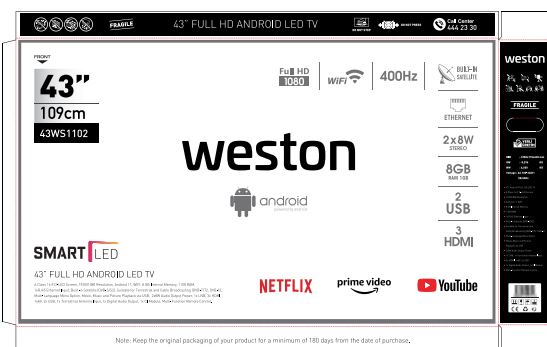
FRAGILE

43" FULL HD ANDROID LED TV

DO NOT STEP

DO NOT PRESS

Call Center
444 23 30

FRONT

43"
109cm
43WS1102

Full HD 1080

WiFi

400Hz

BUILT-IN SATELLITE

ETHERNET

2x8W STEREO

8GB RAM 1GB

2 USB

3 HDMI

weston

android

SMART LED

43" FULL HD ANDROID LED TV

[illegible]

NETFLIX

prime video

YouTube

weston

FRAGILE

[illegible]

Note: Keep the original packaging of your product for a minimum of 180 days from the date of purchase.